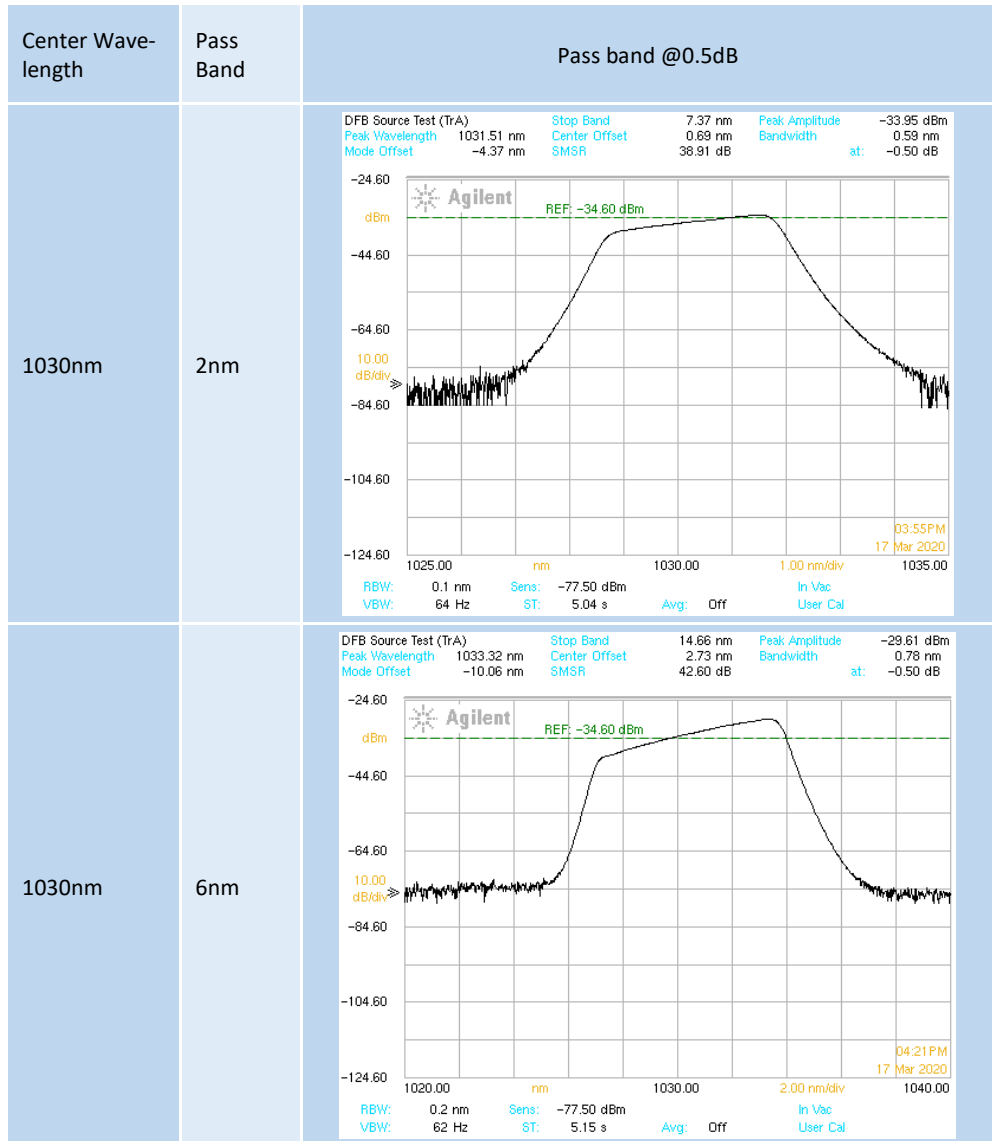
| Center Wavelength | Pass Band | Pass band @0.5dB |
|---|---|---|
| 1030nm | 2nm | DFB Source Test (TrA) Stop Band 7.37 nm Peak Amplitude −33.95 dBm Peak Wavelength 1031.51 nm Center Offset 0.69 nm Bandwidth 0.59 nm Mode Offset −4.37 nm SMSR 38.91 dB at: −0.50 dB −24.60 Agilent dBm REF: −34.60 dBm −44.60 −64.60 10.00 dB/div −84.60 −104.60 −124.60 03:55PM 17 Mar 2020 1025.00 nm 1030.00 1.00 nm/div 1035.00 RBW: 0.1 nm Sens: −77.50 dBm In Vac VBW: 64 Hz ST: 5.04 s Avg: Off User Cal |
| 1030nm | 6nm | DFB Source Test (TrA) Stop Band 14.66 nm Peak Amplitude −29.61 dBm Peak Wavelength 1033.32 nm Center Offset 2.73 nm Bandwidth 0.78 nm Mode Offset −10.06 nm SMSR 42.60 dB at: −0.50 dB −24.60 Agilent dBm REF: −34.60 dBm −44.60 −64.60 10.00 dB/div −84.60 −104.60 −124.60 04:21PM 17 Mar 2020 1020.00 nm 1030.00 2.00 nm/div 1040.00 RBW: 0.2 nm Sens: −77.50 dBm In Vac VBW: 62 Hz ST: 5.15 s Avg: Off User Cal |